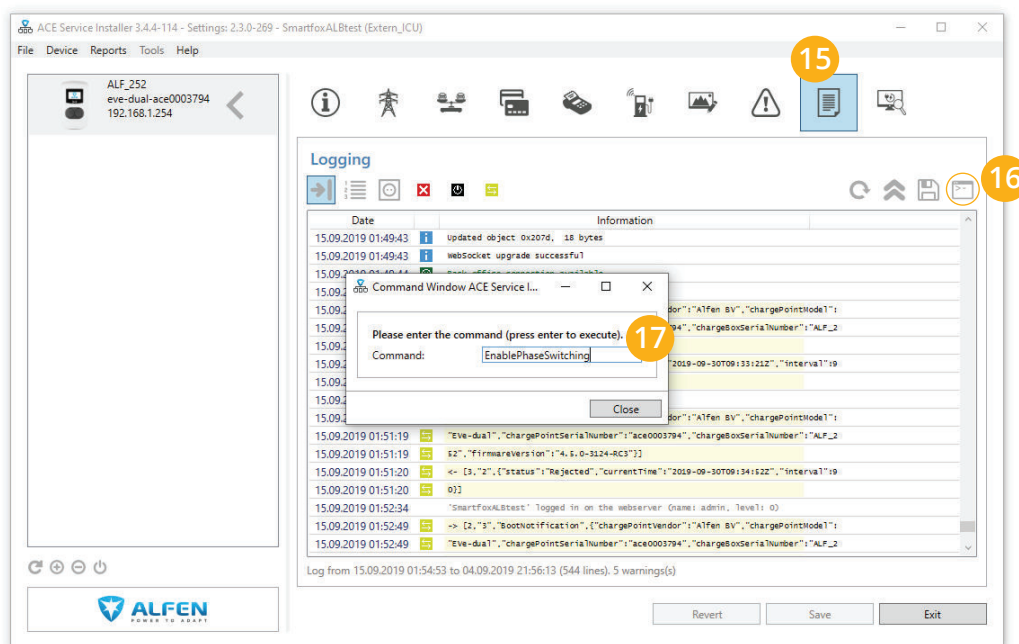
ACE Service Installer 3.4.4-114 - Settings: 2.3.0-269 - SmartfoxALBtest (Extern_ICU)

File Device Reports Tools Help

ALF_252
eve-dual-ace0003794
192.168.1.254

15

Logging

16

| Date | Information |
|---|---|
| 15.09.2019 01:49:43 | Updated object 0x207d, 18 bytes |
| 15.09.2019 01:49:43 | WebSocket upgrade successful |
| 15.09.2019 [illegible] | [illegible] |
| 15.09.2 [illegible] | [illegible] |
| 15.09.2 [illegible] | endor":"Alfen BV","chargePointModel": |
| 15.09.2 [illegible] | 94","chargeBoxSerialNumber":"ALF_2 |
| 15.09.2 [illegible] | |
| 15.09.2 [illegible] | "2019-09-30T09:33:21Z","interval":9 |
| 15.09.2 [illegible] | |
| 15.09.2 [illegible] | |
| 15.09.2 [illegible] | endor":"Alfen BV","chargePointModel": |
| 15.09.2019 01:51:19 | "EVe-dual","chargePointSerialNumber":"ace0003794","chargeBoxSerialNumber":"ALF_2 |
| 15.09.2019 01:51:19 | 52","firmwareVersion":"4.5.0-3124-RC3"}] |
| 15.09.2019 01:51:20 | <- [3,"2",{"status":"Rejected","currentTime":"2019-09-30T09:34:52Z","interval":9 |
| 15.09.2019 01:51:20 | 0}] |
| 15.09.2019 01:52:34 | 'SmartfoxALBtest' logged in on the webserver (name: admin, level: 0) |
| 15.09.2019 01:52:49 | -> [2,"3","BootNotification",{"chargePointVendor":"Alfen BV","chargePointModel": |
| 15.09.2019 01:52:49 | "EVe-dual","chargePointSerialNumber":"ace0003794","chargeBoxSerialNumber":"ALF_2 |

Command Window ACE Service I...

Please enter the command (press enter to execute).

17

Command: EnablePhaseSwitching

Close

Log from 15.09.2019 01:54:53 to 04.09.2019 21:56:13 (544 lines). 5 warnings(s)

ALFEN
POWER TO ADAPT

Revert Save Exit